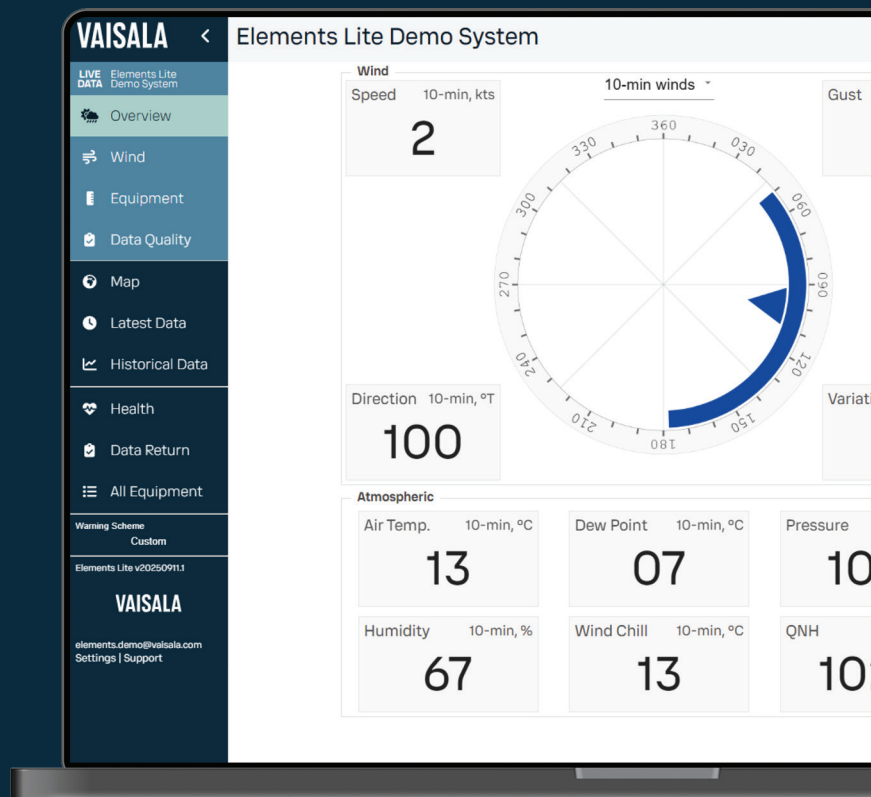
VAISALA <

Elements Lite Demo System

LIVE DATA Elements Lite Demo System

Overview

Wind

Equipment

Data Quality

Map

Latest Data

Historical Data

Health

Data Return

All Equipment

Warning Scheme
Custom

Elements Lite v20250911.1

VAISALA

elements.demo@vaisala.com
Settings | Support

Wind

Speed 10-min, kts
2

10-min winds

Gust

360 030 060 090 120 150 180 210 240 270 300 330

Direction 10-min, °T
100

Variati

Atmospheric

Air Temp. 10-min, °C
13

Dew Point 10-min, °C
07

Pressure
10

Humidity 10-min, %
67

Wind Chill 10-min, °C
13

QNH
10